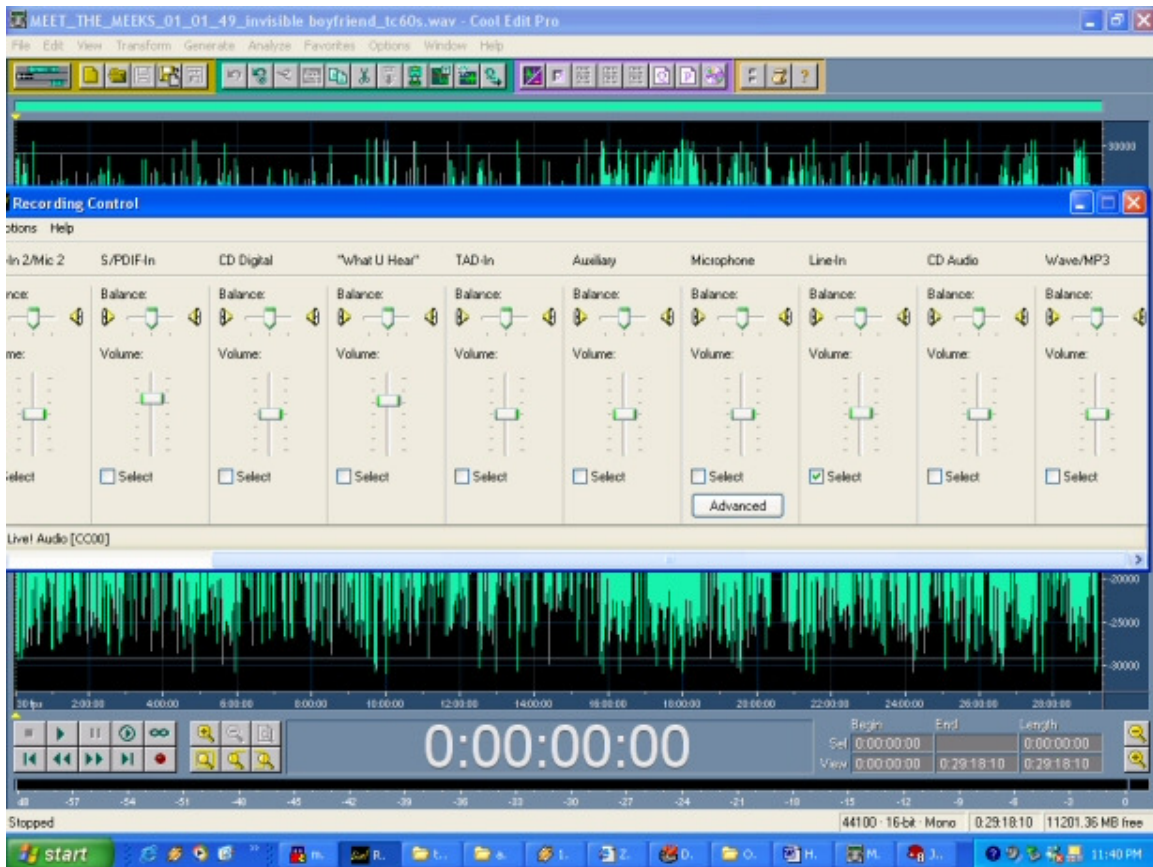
MEET_THE_MEEKS_01_01_49_invisible boyfriend_tc60s.wav - Cool Edit Pro

File Edit View Transform Generate Analyze Favorites Options Window Help

30000

Recording Control

ptions Help

-In 2/Mic 2 | S/PDIF-In | CD Digital | "What U Hear" | TAD-In | Auxiliary | Microphone | Line-In | CD Audio | Wave/MP3

ance: Balance: Balance: Balance: Balance: Balance: Balance: Balance: Balance: Balance:

me: Volume: Volume: Volume: Volume: Volume: Volume: Volume: Volume: Volume:

elect Select Select Select Select Select Select Select Select Select

Advanced

Live! Audio [CC00]

-20000
-25000
-30000

30 fps 2:00:00 4:00:00 6:00:00 8:00:00 10:00:00 12:00:00 14:00:00 16:00:00 18:00:00 20:00:00 22:00:00 24:00:00 26:00:00 28:00:00

0:00:00:00

Begin End Length
Sel 0:00:00:00 0:00:00:00
View 0:00:00:00 0:29:18:10 0:29:18:10

dB -57 -54 -51 -48 -45 -42 -39 -36 -33 -30 -27 -24 -21 -18 -15 -12 -9 -6 -3 0

Stopped 44100 · 16-bit · Mono 0:29:18:10 11201.36 MB free

start m. R. t. a. I. Z. D. O. H. M. J. 11:40 PM